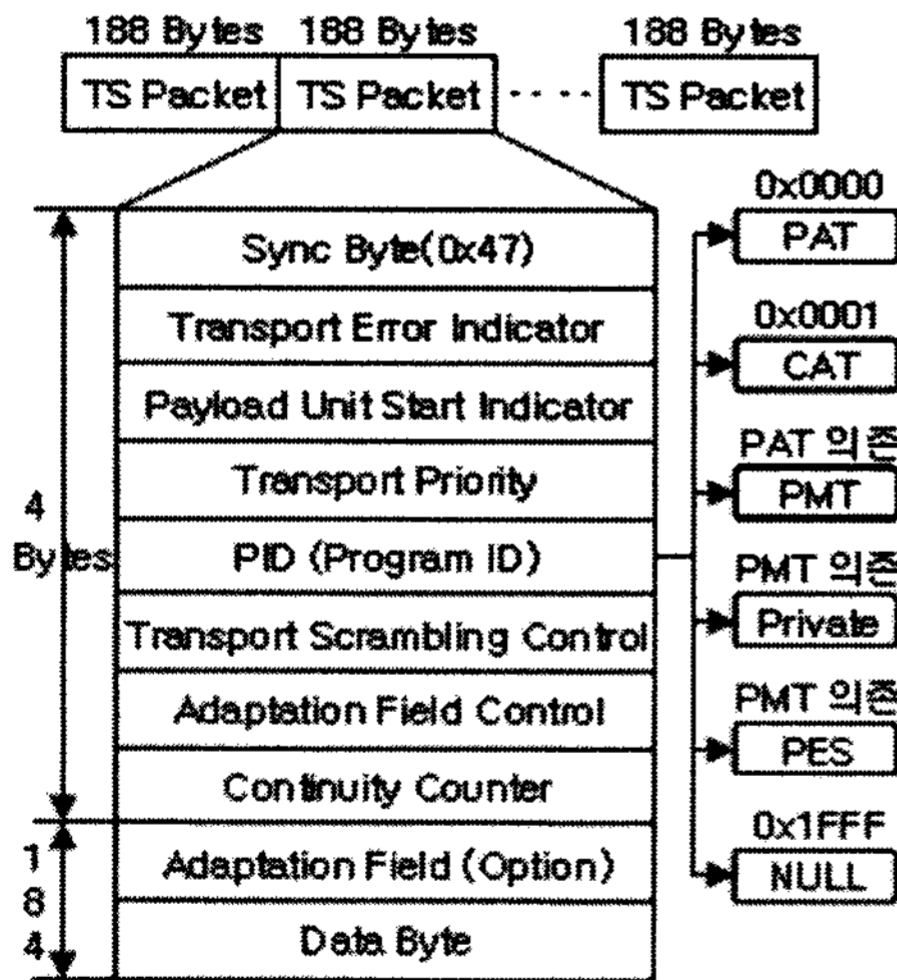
188 Bytes 188 Bytes 188 Bytes

TS Packet TS Packet · · · TS Packet

4 Bytes

Sync Byte(0x47)

Transport Error Indicator

Payload Unit Start Indicator

Transport Priority

PID (Program ID)

Transport Scrambling Control

Adaptation Field Control

Continuity Counter

184

Adaptation Field (Option)

Data Byte

0x0000
PAT

0x0001
CAT

PAT 의존
PMT

PMT 의존
Private

PMT 의존
PES

0x1FFF
NULL